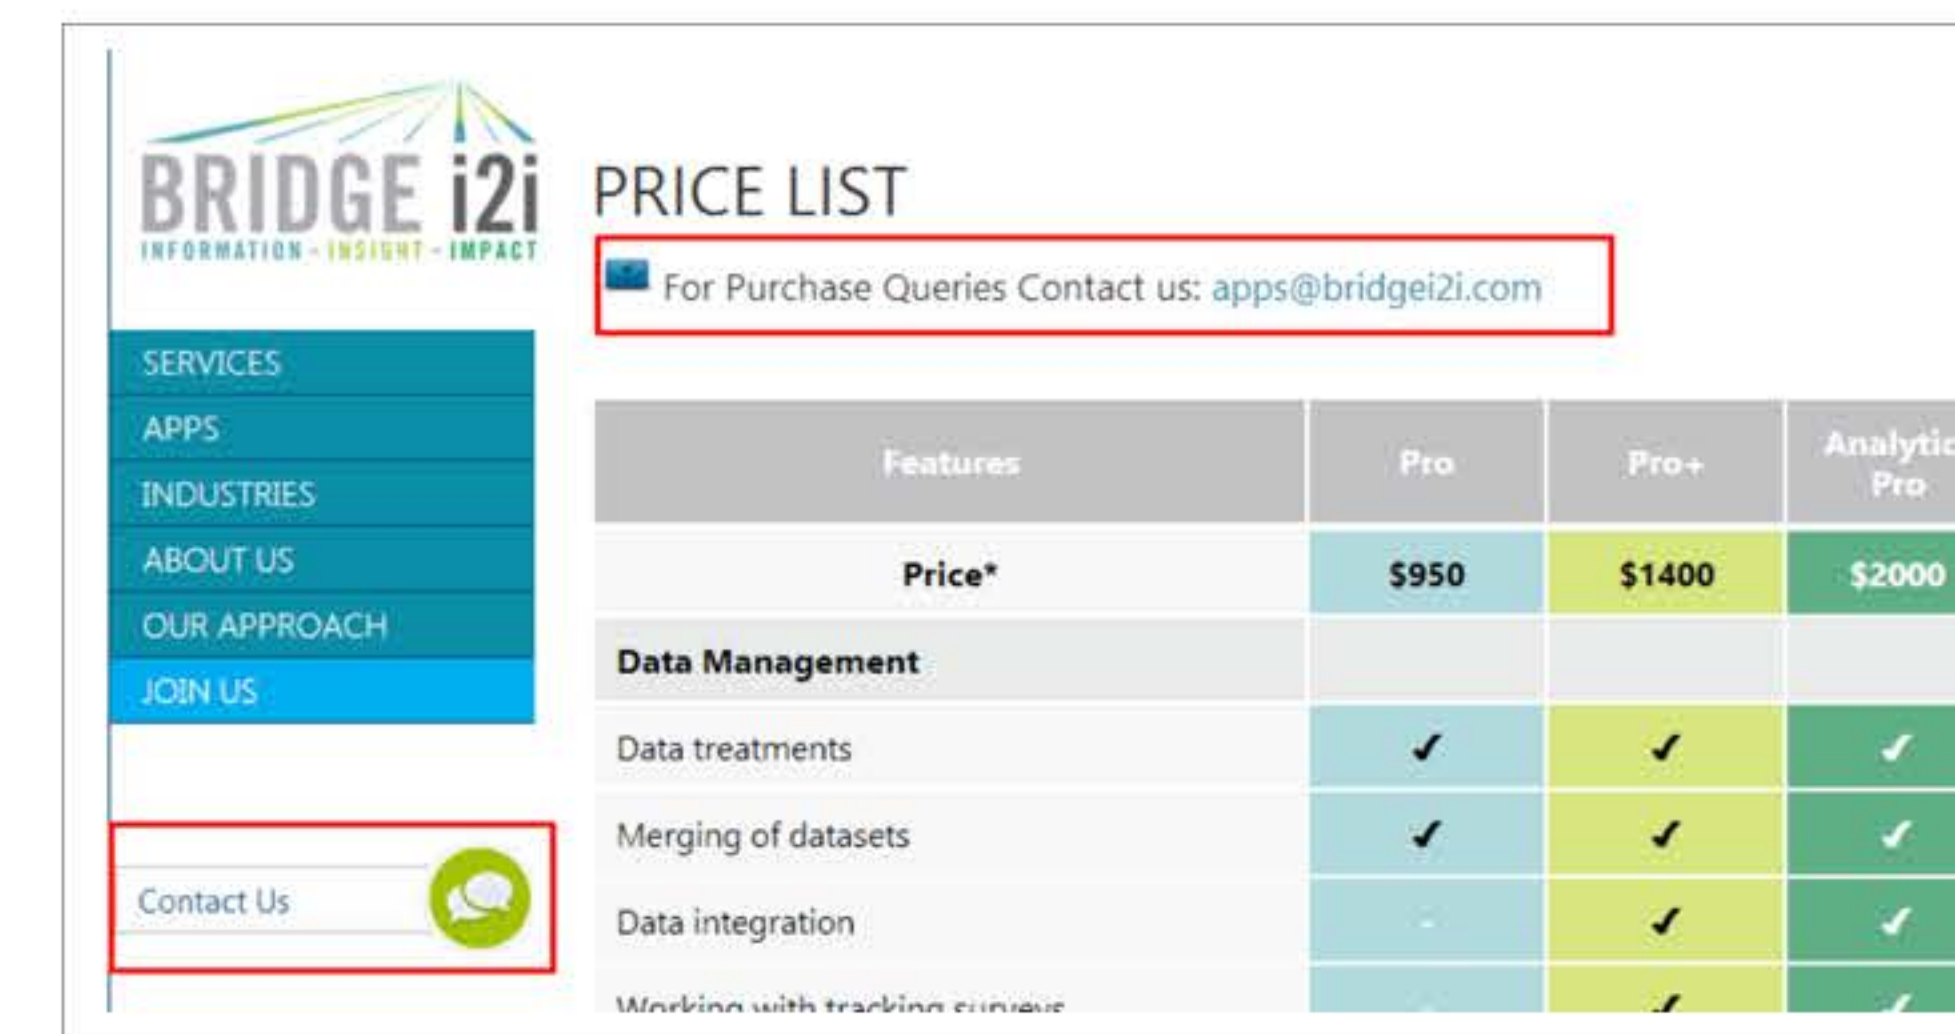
BRIDGE i2i
INFORMATION - INSIGHT - IMPACT

SERVICES
APPS
INDUSTRIES
ABOUT US
OUR APPROACH
JOIN US

Contact Us

PRICE LIST

For Purchase Queries Contact us: apps@bridgei2i.com

| Features | Pro | Pro+ | Analytic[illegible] Pro |
|---|---|---|---|
| Price* | $950 | $1400 | $2000 |
| Data Management | | | |
| Data treatments | ✓ | ✓ | ✓ |
| Merging of datasets | ✓ | ✓ | ✓ |
| Data integration | - | ✓ | ✓ |
| Working with tracking surveys | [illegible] | ✓ | ✓ |